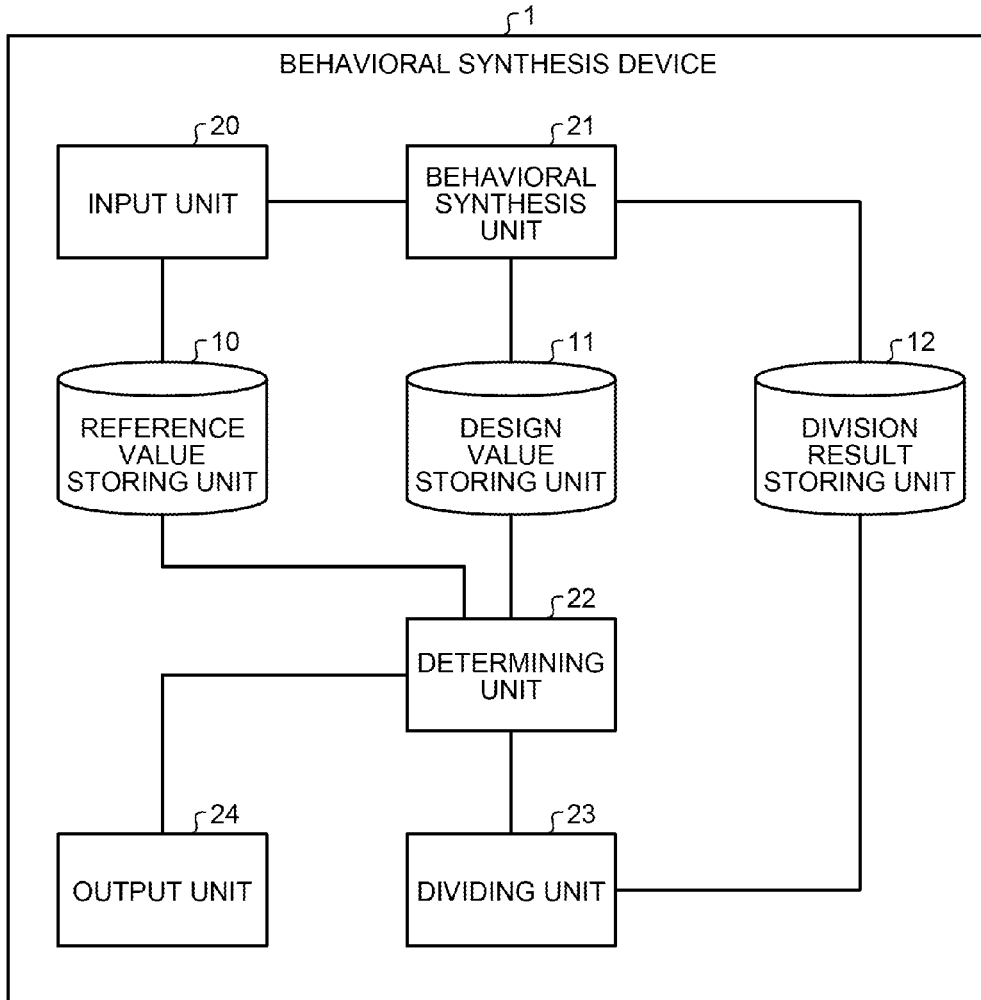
1

BEHAVIORAL SYNTHESIS DEVICE

20

INPUT UNIT

21

BEHAVIORAL SYNTHESIS UNIT

10

REFERENCE VALUE STORING UNIT

11

DESIGN VALUE STORING UNIT

12

DIVISION RESULT STORING UNIT

22

DETERMINING UNIT

24

OUTPUT UNIT

23

DIVIDING UNIT